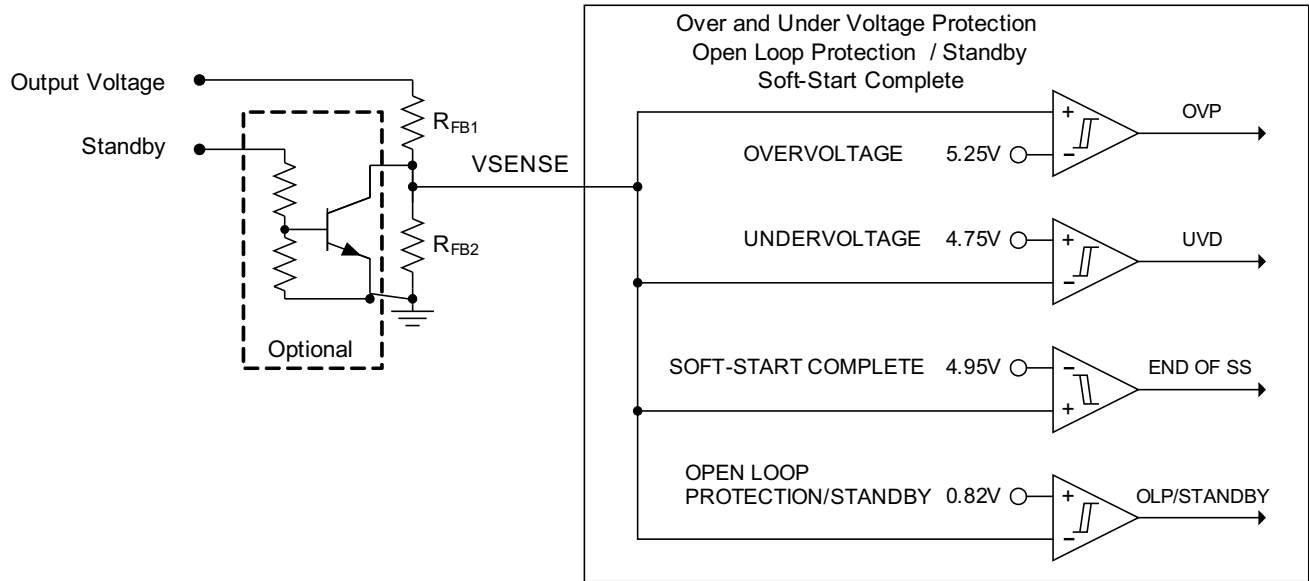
Over and Under Voltage Protection
Open Loop Protection / Standby
Soft-Start Complete

Output Voltage

Standby

$R_{FB1}$

VSENSE

$R_{FB2}$

Optional

OVERVOLTAGE 5.25V

+

–

OVP

UNDERVOLTAGE 4.75V

+

–

UVD

SOFT-START COMPLETE 4.95V

–

+

END OF SS

OPEN LOOP PROTECTION/STANDBY 0.82V

+

–

OLP/STANDBY